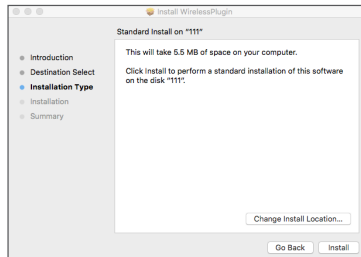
Install WirelessPlugin

Standard Install on "111"

Introduction
Destination Select
Installation Type
Installation
Summary

This will take 5.5 MB of space on your computer.

Click Install to perform a standard installation of this software on the disk "111".

Change Install Location...

Go Back

Install